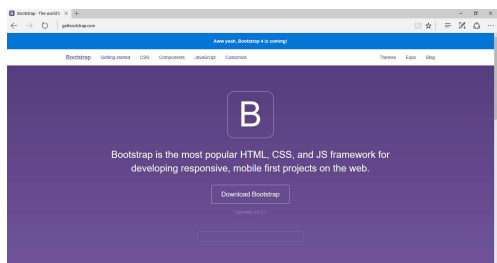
Bootstrap · The world's ×  +

getbootstrap.com

Aww yeah, Bootstrap 4 is coming!

Bootstrap  Getting started  CSS  Components  JavaScript  Customize

Themes  Expo  Blog

B

Bootstrap is the most popular HTML, CSS, and JS framework for developing responsive, mobile first projects on the web.

Download Bootstrap

Currently v3.3.7